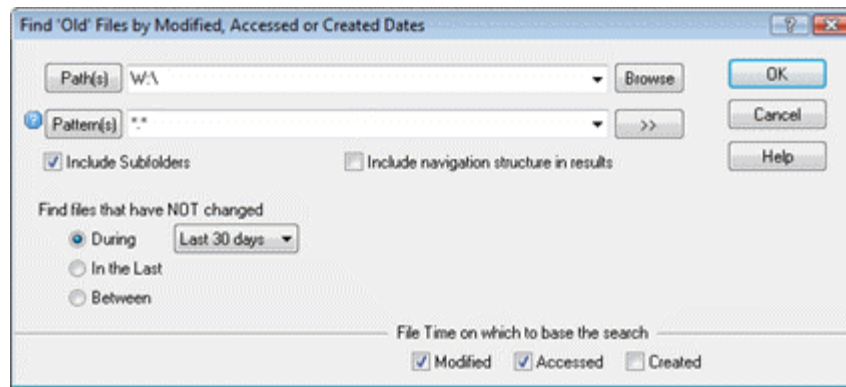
Find 'Old' Files by Modified, Accessed or Created Dates

?

Path(s) W:\

Browse

OK

Pattern(s) *.*

>>

Cancel

Include Subfolders

Include navigation structure in results

Help

Find files that have NOT changed

During Last 30 days

In the Last

Between

File Time on which to base the search

Modified Accessed Created